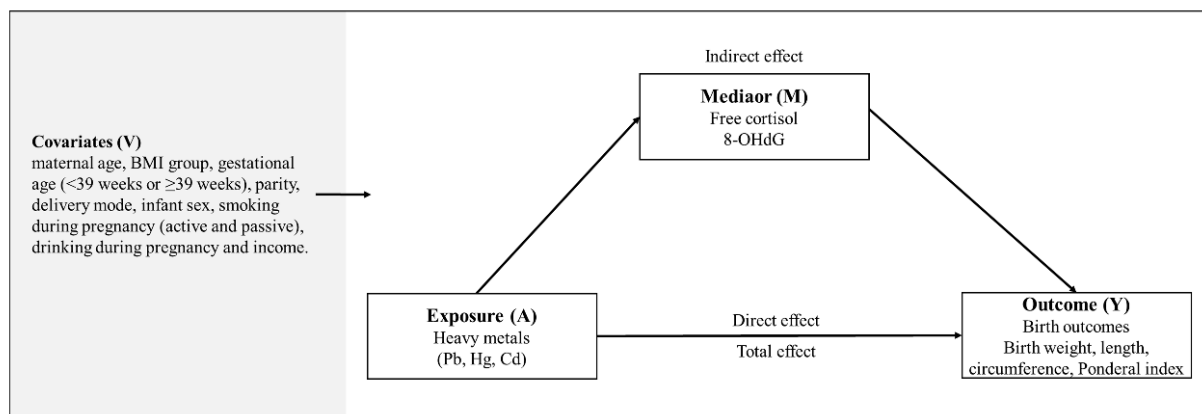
Covariates (V)
maternal age, BMI group, gestational age (<39 weeks or ≥39 weeks), parity, delivery mode, infant sex, smoking during pregnancy (active and passive), drinking during pregnancy and income.

Indirect effect

Mediaor (M)
Free cortisol
8-OHdG

Exposure (A)
Heavy metals
(Pb, Hg, Cd)

Direct effect

Total effect

Outcome (Y)
Birth outcomes
Birth weight, length, circumference, Ponderal index